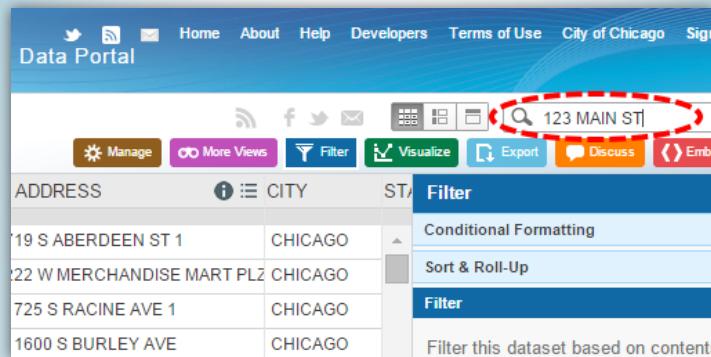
Home About Help Developers Terms of Use City of Chicago Sig

Data Portal

123 MAIN ST

Manage More Views Filter Visualize Export Discuss Emb

ADDRESS CITY STA

719 S ABERDEEN ST 1 CHICAGO
222 W MERCHANDISE MART PLZ CHICAGO
725 S RACINE AVE 1 CHICAGO
1600 S BURLEY AVE CHICAGO

Filter

Conditional Formatting

Sort & Roll-Up

Filter

Filter this dataset based on content